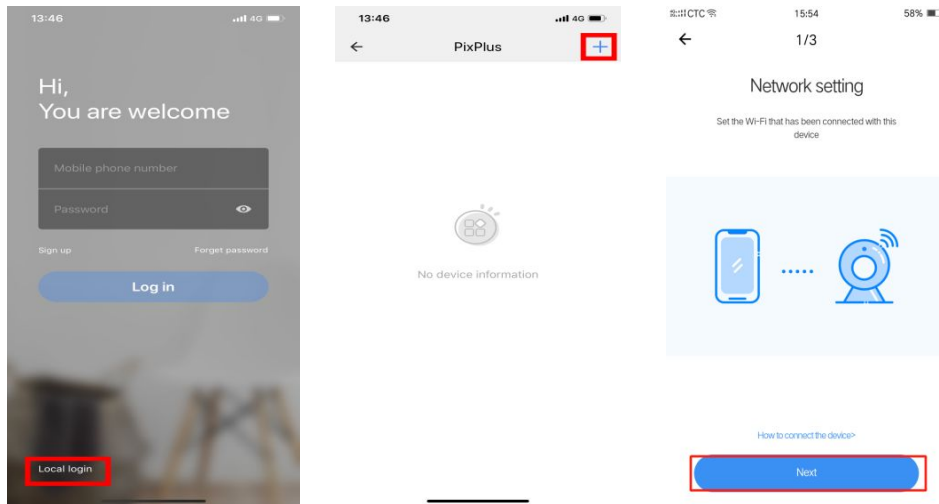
13:46
4G

Hi,
You are welcome

Mobile phone number

Password

Sign up

Forget password

Log in

Local login

13:46
4G

←
PixPlus
+

No device information

CTC
15:54
58%

←
1/3

Network setting

Set the Wi-Fi that has been connected with this device

How to connect the device>

Next